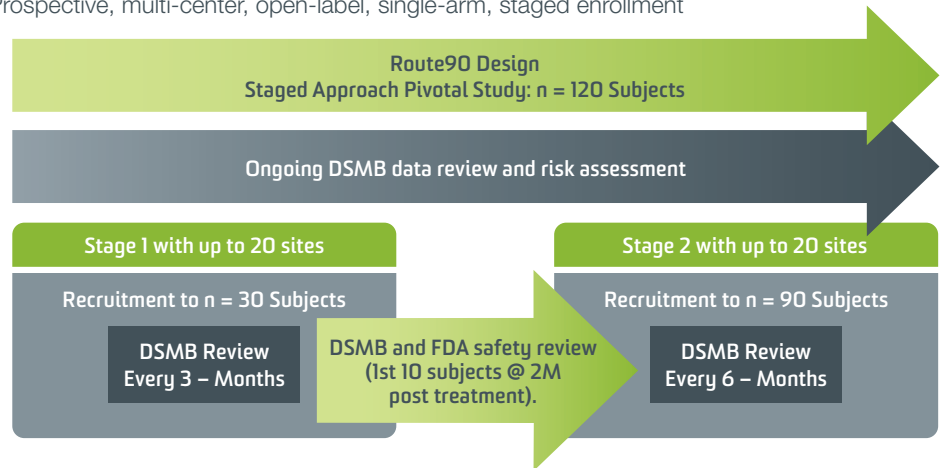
Prospective, multi-center, open-label, single-arm, staged enrollment

Route90 Design
Staged Approach Pivotal Study: n = 120 Subjects

Ongoing DSMB data review and risk assessment

Stage 1 with up to 20 sites

Recruitment to n = 30 Subjects

DSMB Review
Every 3 – Months

DSMB and FDA safety review (1st 10 subjects @ 2M post treatment).

Stage 2 with up to 20 sites

Recruitment to n = 90 Subjects

DSMB Review
Every 6 – Months